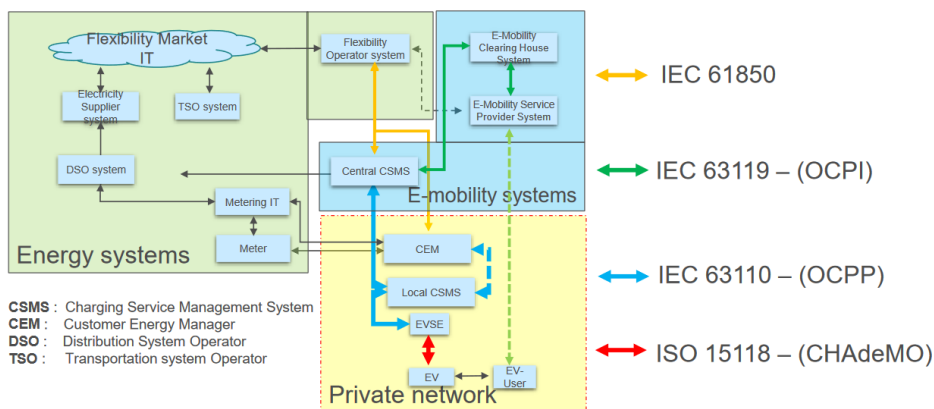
Flexibility Market IT

Electricity Supplier system

TSO system

DSO system

Metering IT

Meter

Energy systems

Flexibility Operator system

E-Mobility Clearing House System

E-Mobility Service Provider System

Central CSMS

E-mobility systems

CEM

Local CSMS

EVSE

EV

EV-User

Private network

IEC 61850

IEC 63119 – (OCPI)

IEC 63110 – (OCPP)

ISO 15118 – (CHAdeMO)

CSMS : Charging Service Management System
CEM : Customer Energy Manager
DSO : Distribution System Operator
TSO : Transportation system Operator